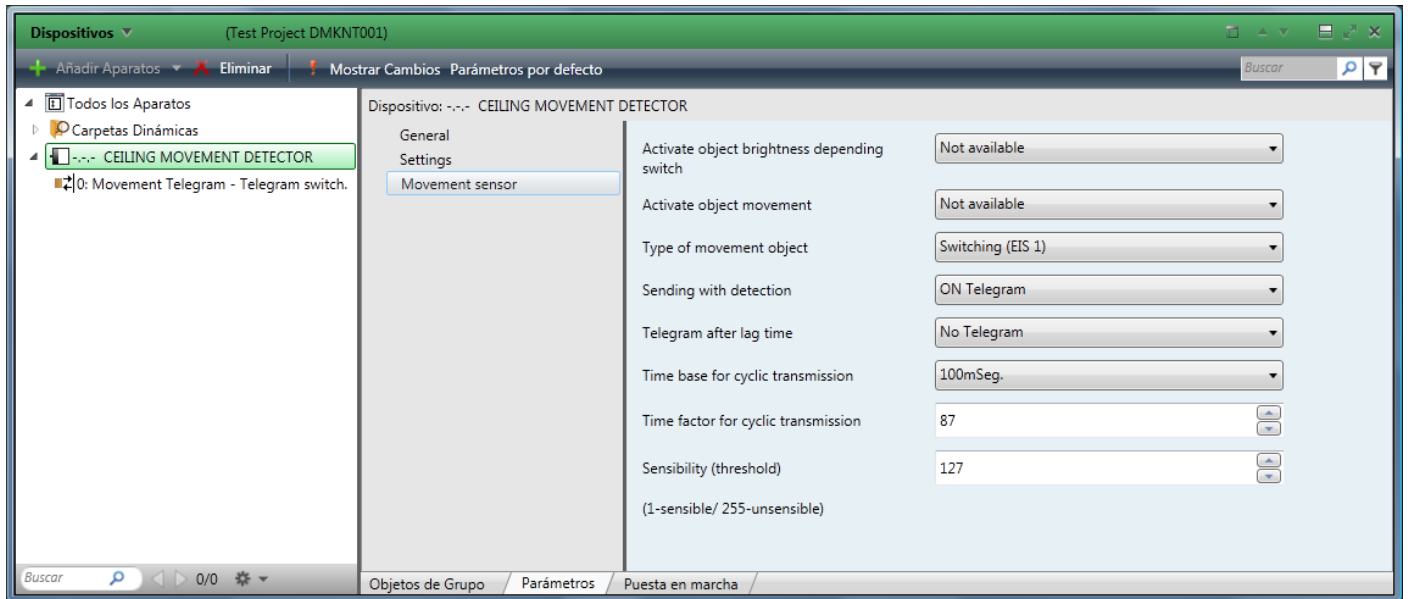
Dispositivos ▼ (Test Project DMKNT001)

Añadir Aparatos ▼ Eliminar Mostrar Cambios Parámetros por defecto Buscar

Todos los Aparatos
Carpetas Dinámicas
-.-.- CEILING MOVEMENT DETECTOR
0: Movement Telegram - Telegram switch.

Dispositivo: -.-.- CEILING MOVEMENT DETECTOR

General
Settings
Movement sensor

| | |
|---|---|
| Activate object brightness depending switch | Not available |
| Activate object movement | Not available |
| Type of movement object | Switching (EIS 1) |
| Sending with detection | ON Telegram |
| Telegram after lag time | No Telegram |
| Time base for cyclic transmission | 100mSeg. |
| Time factor for cyclic transmission | 87 |
| Sensibility (threshold) | 127 |

(1-sensible/ 255-unsensible)

Buscar 0/0

Objetos de Grupo Parámetros Puesta en marcha